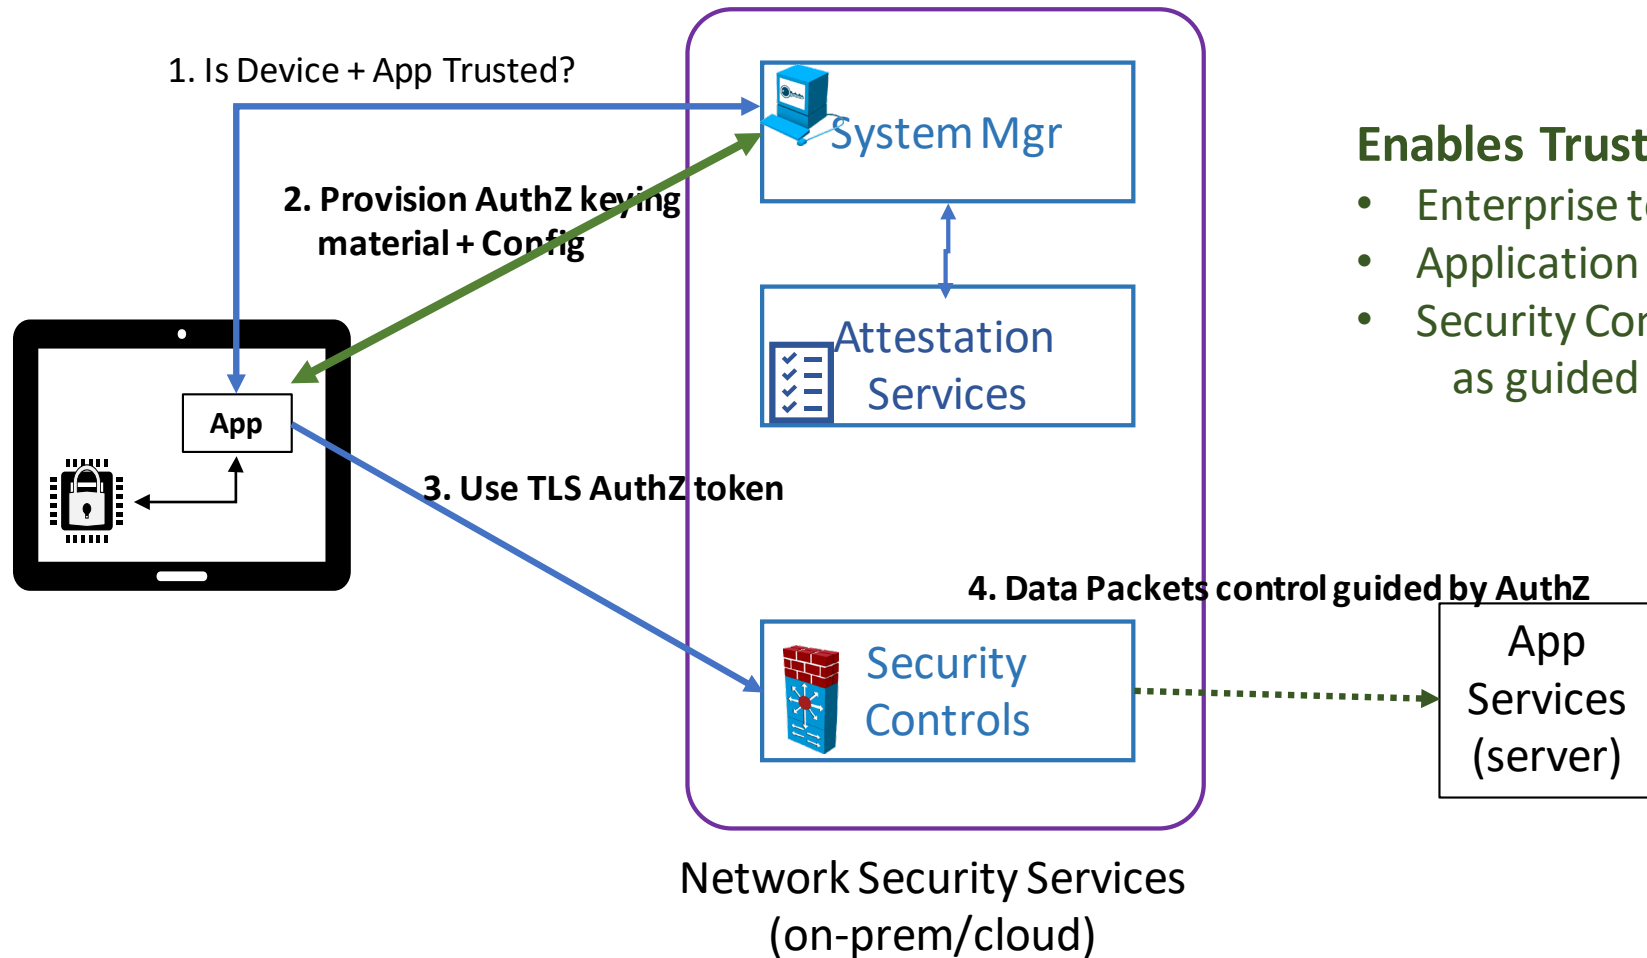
1. Is Device + App Trusted?

System Mgr

2. Provision AuthZ keying material + Config

Attestation Services

App

3. Use TLS AuthZ token

4. Data Packets control guided by AuthZ

Security Controls

App Services (server)

Network Security Services (on-prem/cloud)

Enables Trust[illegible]

- Enterprise t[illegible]
- Application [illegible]
- Security Co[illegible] as guided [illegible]